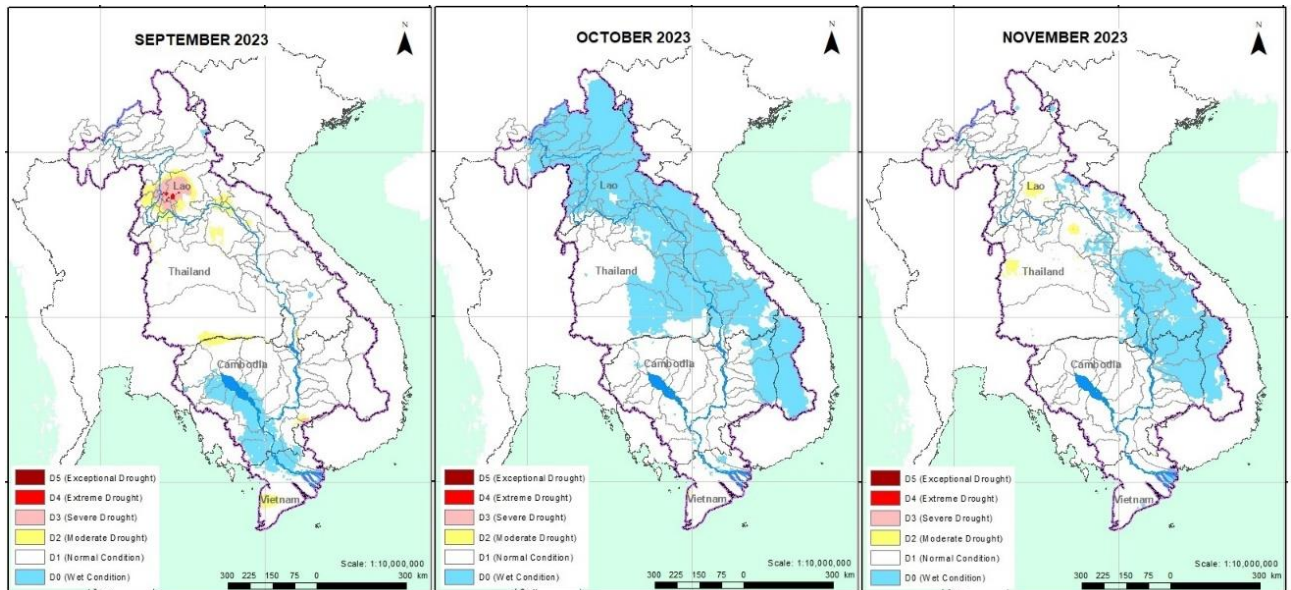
SEPTEMBER 2023

N

Lao

Thailand

Cambodia

Vietnam

D5 (Exceptional Drought)
D4 (Extreme Drought)
D3 (Severe Drought)
D2 (Moderate Drought)
D1 (Normal Condition)
D0 (Wet Condition)

Scale: 1:10,000,000

300 225 150 75 0 300 km

OCTOBER 2023

N

Lao

Thailand

Cambodia

Vietnam

D5 (Exceptional Drought)
D4 (Extreme Drought)
D3 (Severe Drought)
D2 (Moderate Drought)
D1 (Normal Condition)
D0 (Wet Condition)

Scale: 1:10,000,000

300 225 150 75 0 300 km

NOVEMBER 2023

N

Lao

Thailand

Cambodia

Vietnam

D5 (Exceptional Drought)
D4 (Extreme Drought)
D3 (Severe Drought)
D2 (Moderate Drought)
D1 (Normal Condition)
D0 (Wet Condition)

Scale: 1:10,000,000

300 225 150 75 0 300 km